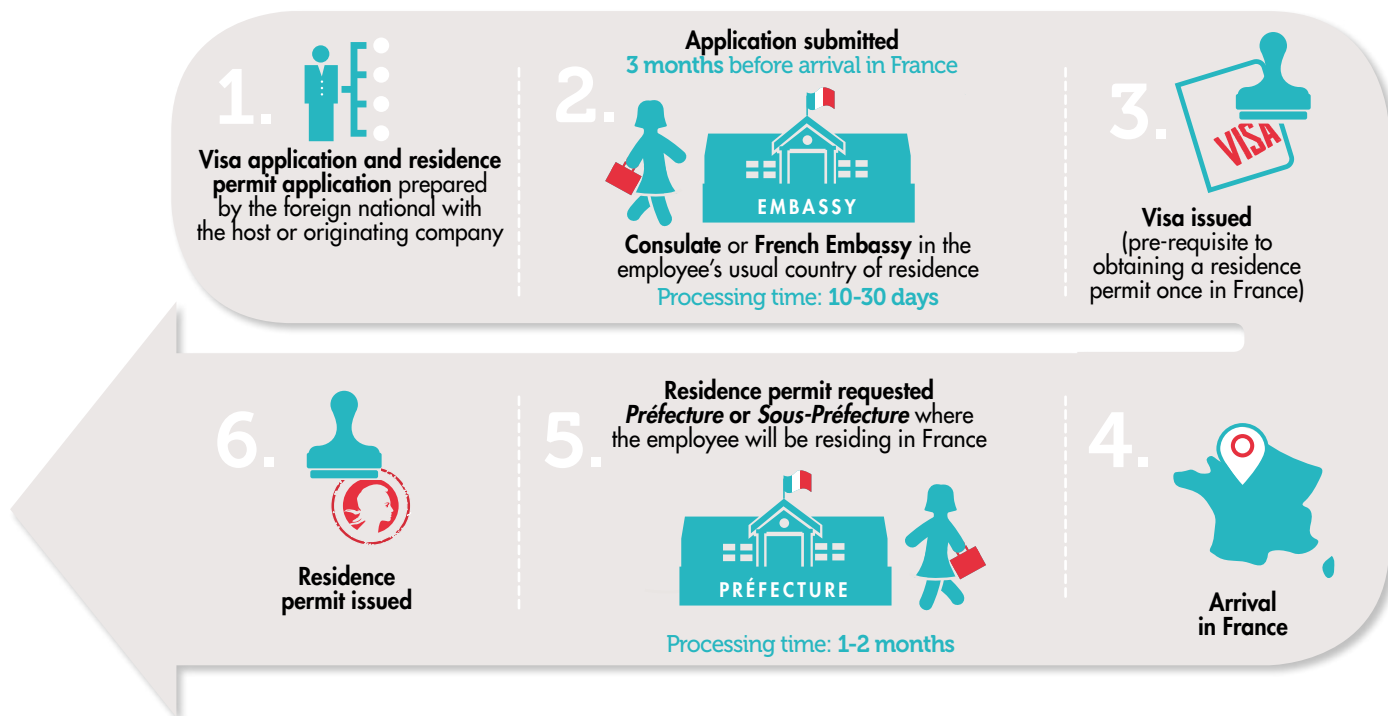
1.

Visa application and residence permit application prepared by the foreign national with the host or originating company

Application submitted
3 months before arrival in France

2.

EMBASSY

Consulate or French Embassy in the employee's usual country of residence
Processing time: 10-30 days

3.

VISA

Visa issued
(pre-requisite to obtaining a residence permit once in France)

6.

Residence permit issued

Residence permit requested
Préfecture or Sous-Préfecture where the employee will be residing in France

5.

PRÉFECTURE

Processing time: 1-2 months

4.

Arrival in France